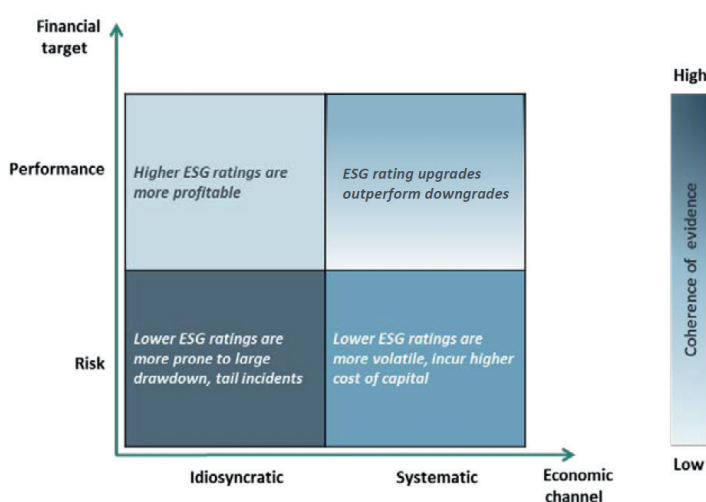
Financial target

Performance

Higher ESG ratings are more profitable

ESG rating upgrades outperform downgrades

Risk

Lower ESG ratings are more prone to large drawdown, tail incidents

Lower ESG ratings are more volatile, incur higher cost of capital

Idiosyncratic

Systematic

Economic channel

High

Coherence of evidence

Low